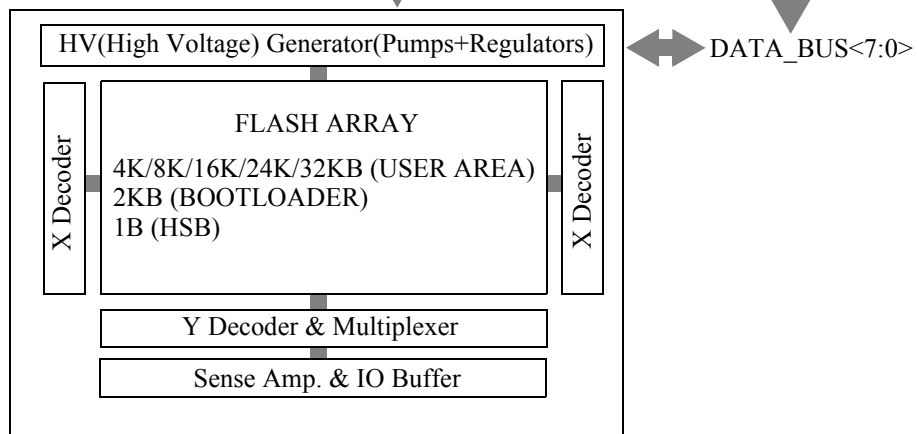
HV(High Voltage) Generator(Pumps+Regulators)

DATA_BUS<7:0>

X Decoder

FLASH ARRAY

4K/8K/16K/24K/32KB (USER AREA)
2KB (BOOTLOADER)
1B (HSB)

X Decoder

Y Decoder & Multiplexer

Sense Amp. & IO Buffer